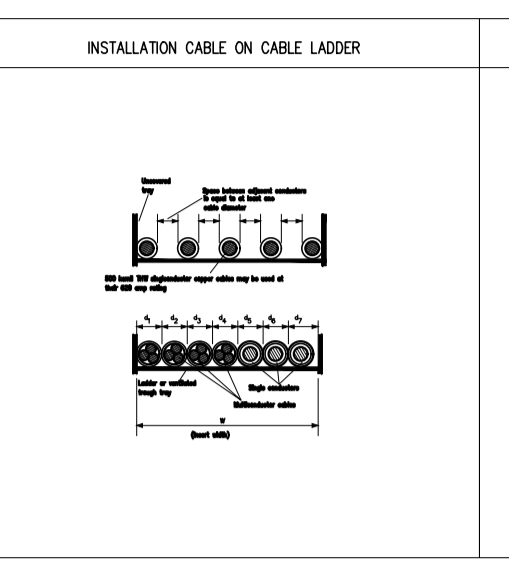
INSTALLATION CABLE ON CABLE LADDER

Uncovered tray

Space between adjacent conductors is equal to at least one cable diameter

500 kcmil THW singleconductor copper cables may be used at their 620 amp rating

$d_1$ $d_2$ $d_3$ $d_4$ $d_5$ $d_6$ $d_7$

Ladder or ventilated trough tray

Single conductors

Multiconductor cables

W

(Insert width)